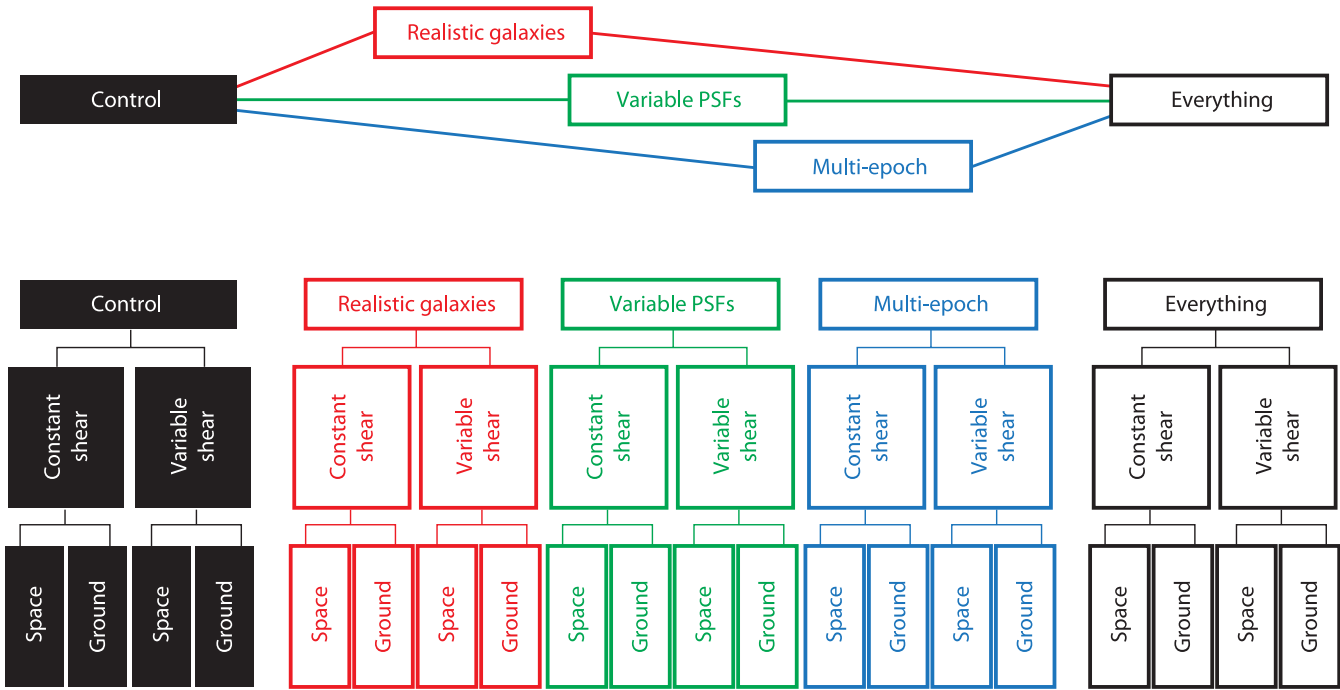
Realistic galaxies

Control

Variable PSFs

Everything

Multi-epoch

Control

Constant shear

Variable shear

Space

Ground

Space

Ground

Realistic galaxies

Constant shear

Variable shear

Space

Ground

Space

Ground

Variable PSFs

Constant shear

Variable shear

Space

Ground

Space

Ground

Multi-epoch

Constant shear

Variable shear

Space

Ground

Space

Ground

Everything

Constant shear

Variable shear

Space

Ground

Space

Ground